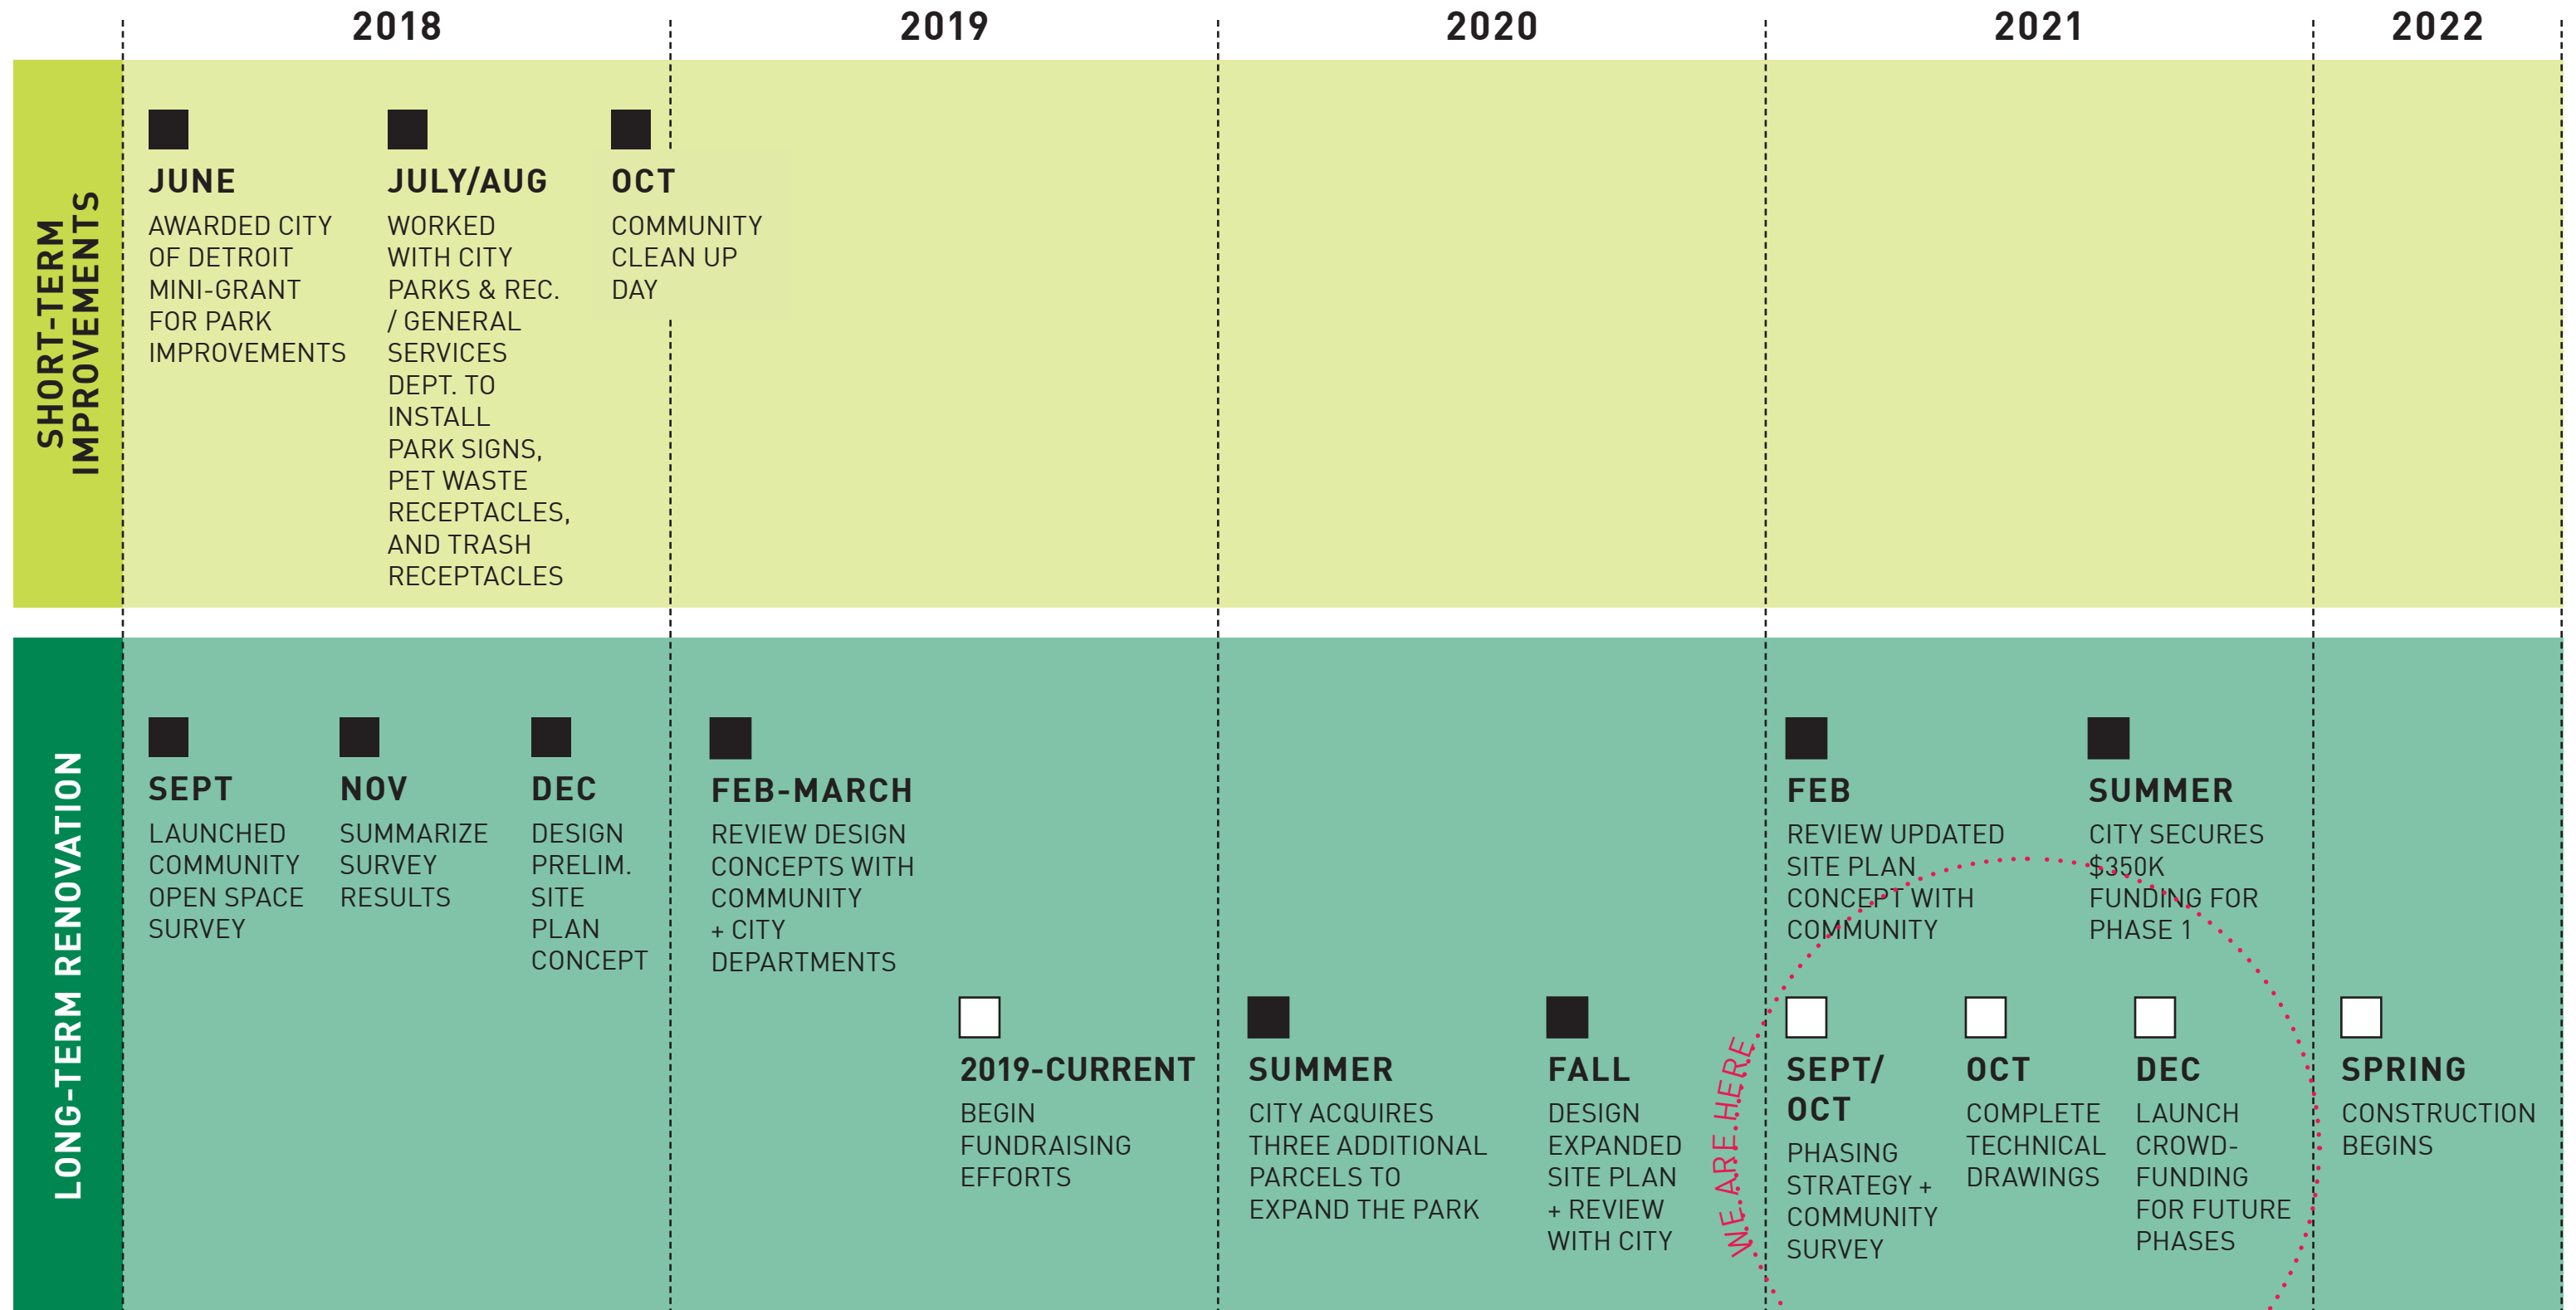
2018 2019 2020 2021 2022

SHORT-TERM IMPROVEMENTS

JUNE
AWARDED CITY OF DETROIT MINI-GRANT FOR PARK IMPROVEMENTS

JULY/AUG
WORKED WITH CITY PARKS & REC. / GENERAL SERVICES DEPT. TO INSTALL PARK SIGNS, PET WASTE RECEPTACLES, AND TRASH RECEPTACLES

OCT
COMMUNITY CLEAN UP DAY

LONG-TERM RENOVATION

SEPT
LAUNCHED COMMUNITY OPEN SPACE SURVEY

NOV
SUMMARIZE SURVEY RESULTS

DEC
DESIGN PRELIM. SITE PLAN CONCEPT

FEB-MARCH
REVIEW DESIGN CONCEPTS WITH COMMUNITY + CITY DEPARTMENTS

2019-CURRENT
BEGIN FUNDRAISING EFFORTS

SUMMER
CITY ACQUIRES THREE ADDITIONAL PARCELS TO EXPAND THE PARK

FALL
DESIGN EXPANDED SITE PLAN + REVIEW WITH CITY

WE ARE HERE

FEB
REVIEW UPDATED SITE PLAN CONCEPT WITH COMMUNITY

SUMMER
CITY SECURES $350K FUNDING FOR PHASE 1

SEPT/ OCT
PHASING STRATEGY + COMMUNITY SURVEY

OCT
COMPLETE TECHNICAL DRAWINGS

DEC
LAUNCH CROWD-FUNDING FOR FUTURE PHASES

SPRING
CONSTRUCTION BEGINS